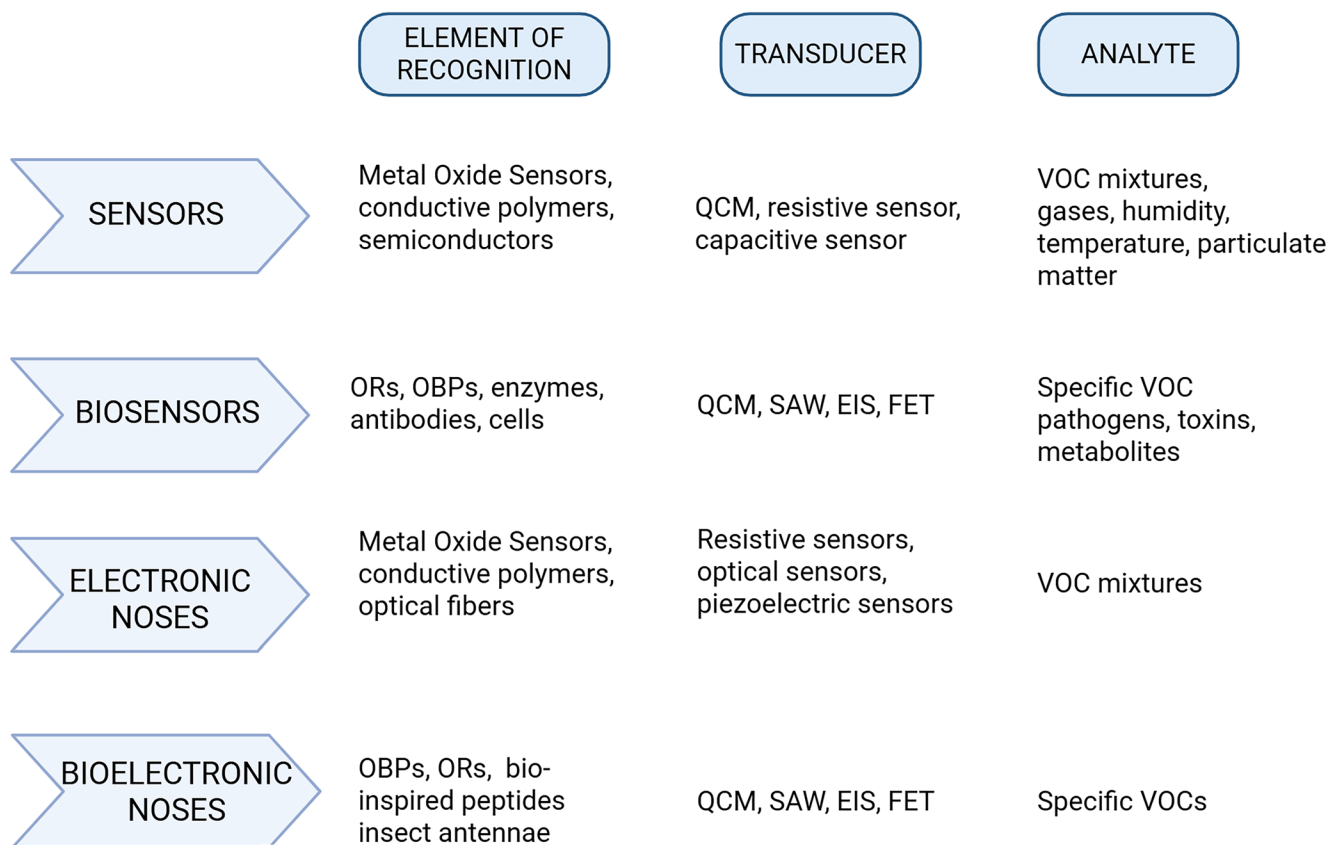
| | ELEMENT OF RECOGNITION | TRANSDUCER | ANALYTE |
|---|---|---|---|
| SENSORS | Metal Oxide Sensors, conductive polymers, semiconductors | QCM, resistive sensor, capacitive sensor | VOC mixtures, gases, humidity, temperature, particulate matter |
| BIOSENSORS | ORs, OBPs, enzymes, antibodies, cells | QCM, SAW, EIS, FET | Specific VOC pathogens, toxins, metabolites |
| ELECTRONIC NOSES | Metal Oxide Sensors, conductive polymers, optical fibers | Resistive sensors, optical sensors, piezoelectric sensors | VOC mixtures |
| BIOELECTRONIC NOSES | OBPs, ORs, bio-inspired peptides insect antennae | QCM, SAW, EIS, FET | Specific VOCs |